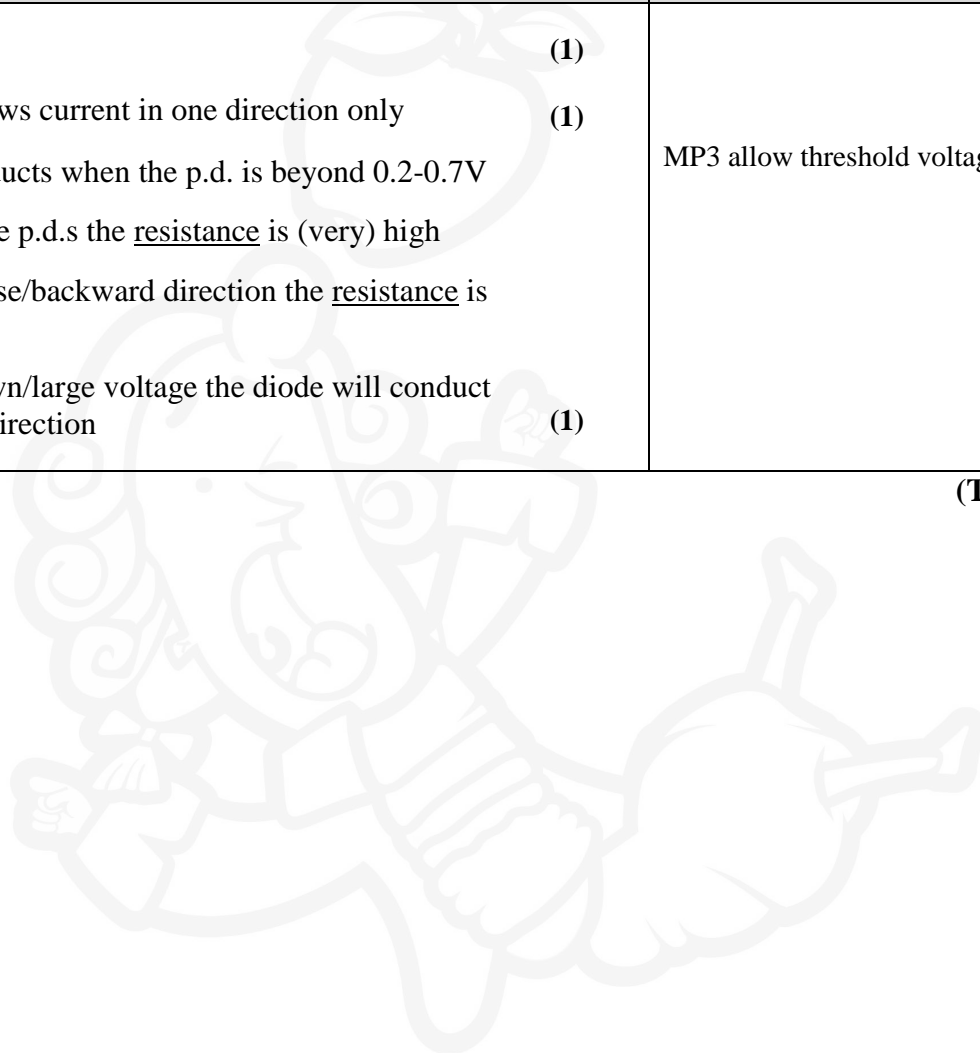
| | |
|---|---|
| (1)<br>ws current in one direction only (1)<br>ucts when the p.d. is beyond 0.2-0.7V<br>e p.d.s the resistance is (very) high<br>se/backward direction the resistance is<br>yn/large voltage the diode will conduct irection (1) | MP3 allow threshold volta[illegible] |

(T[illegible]